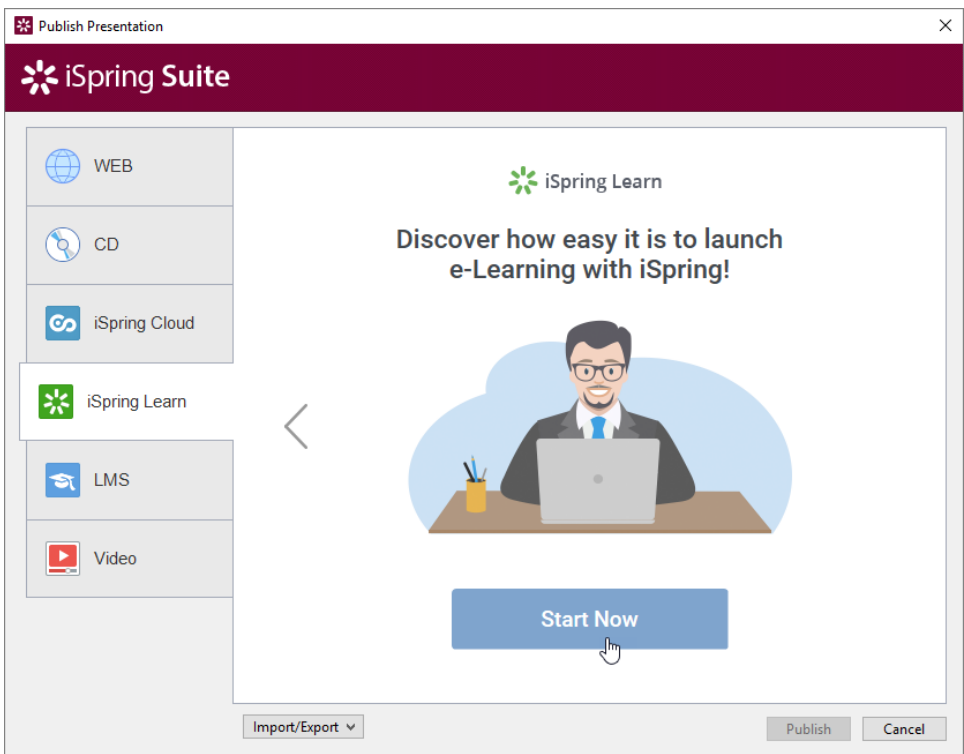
Publish Presentation

iSpring Suite

WEB

CD

iSpring Cloud

iSpring Learn

LMS

Video

iSpring Learn

Discover how easy it is to launch e-Learning with iSpring!

Start Now

Import/Export

Publish

Cancel